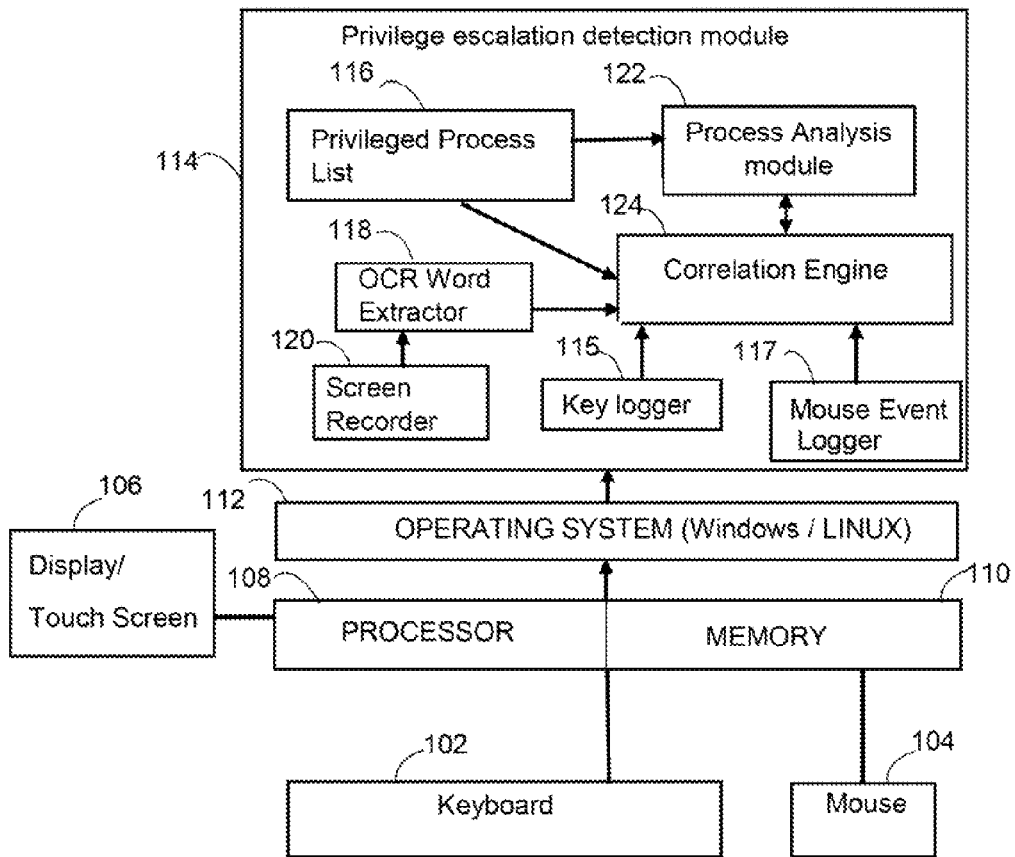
Privilege escalation detection module

114

116

Privileged Process List

122

Process Analysis module

124

Correlation Engine

118

OCR Word Extractor

120

Screen Recorder

115

Key logger

117

Mouse Event Logger

106

Display/ Touch Screen

112

OPERATING SYSTEM (Windows / LINUX)

108

PROCESSOR

MEMORY

110

102

Keyboard

104

Mouse